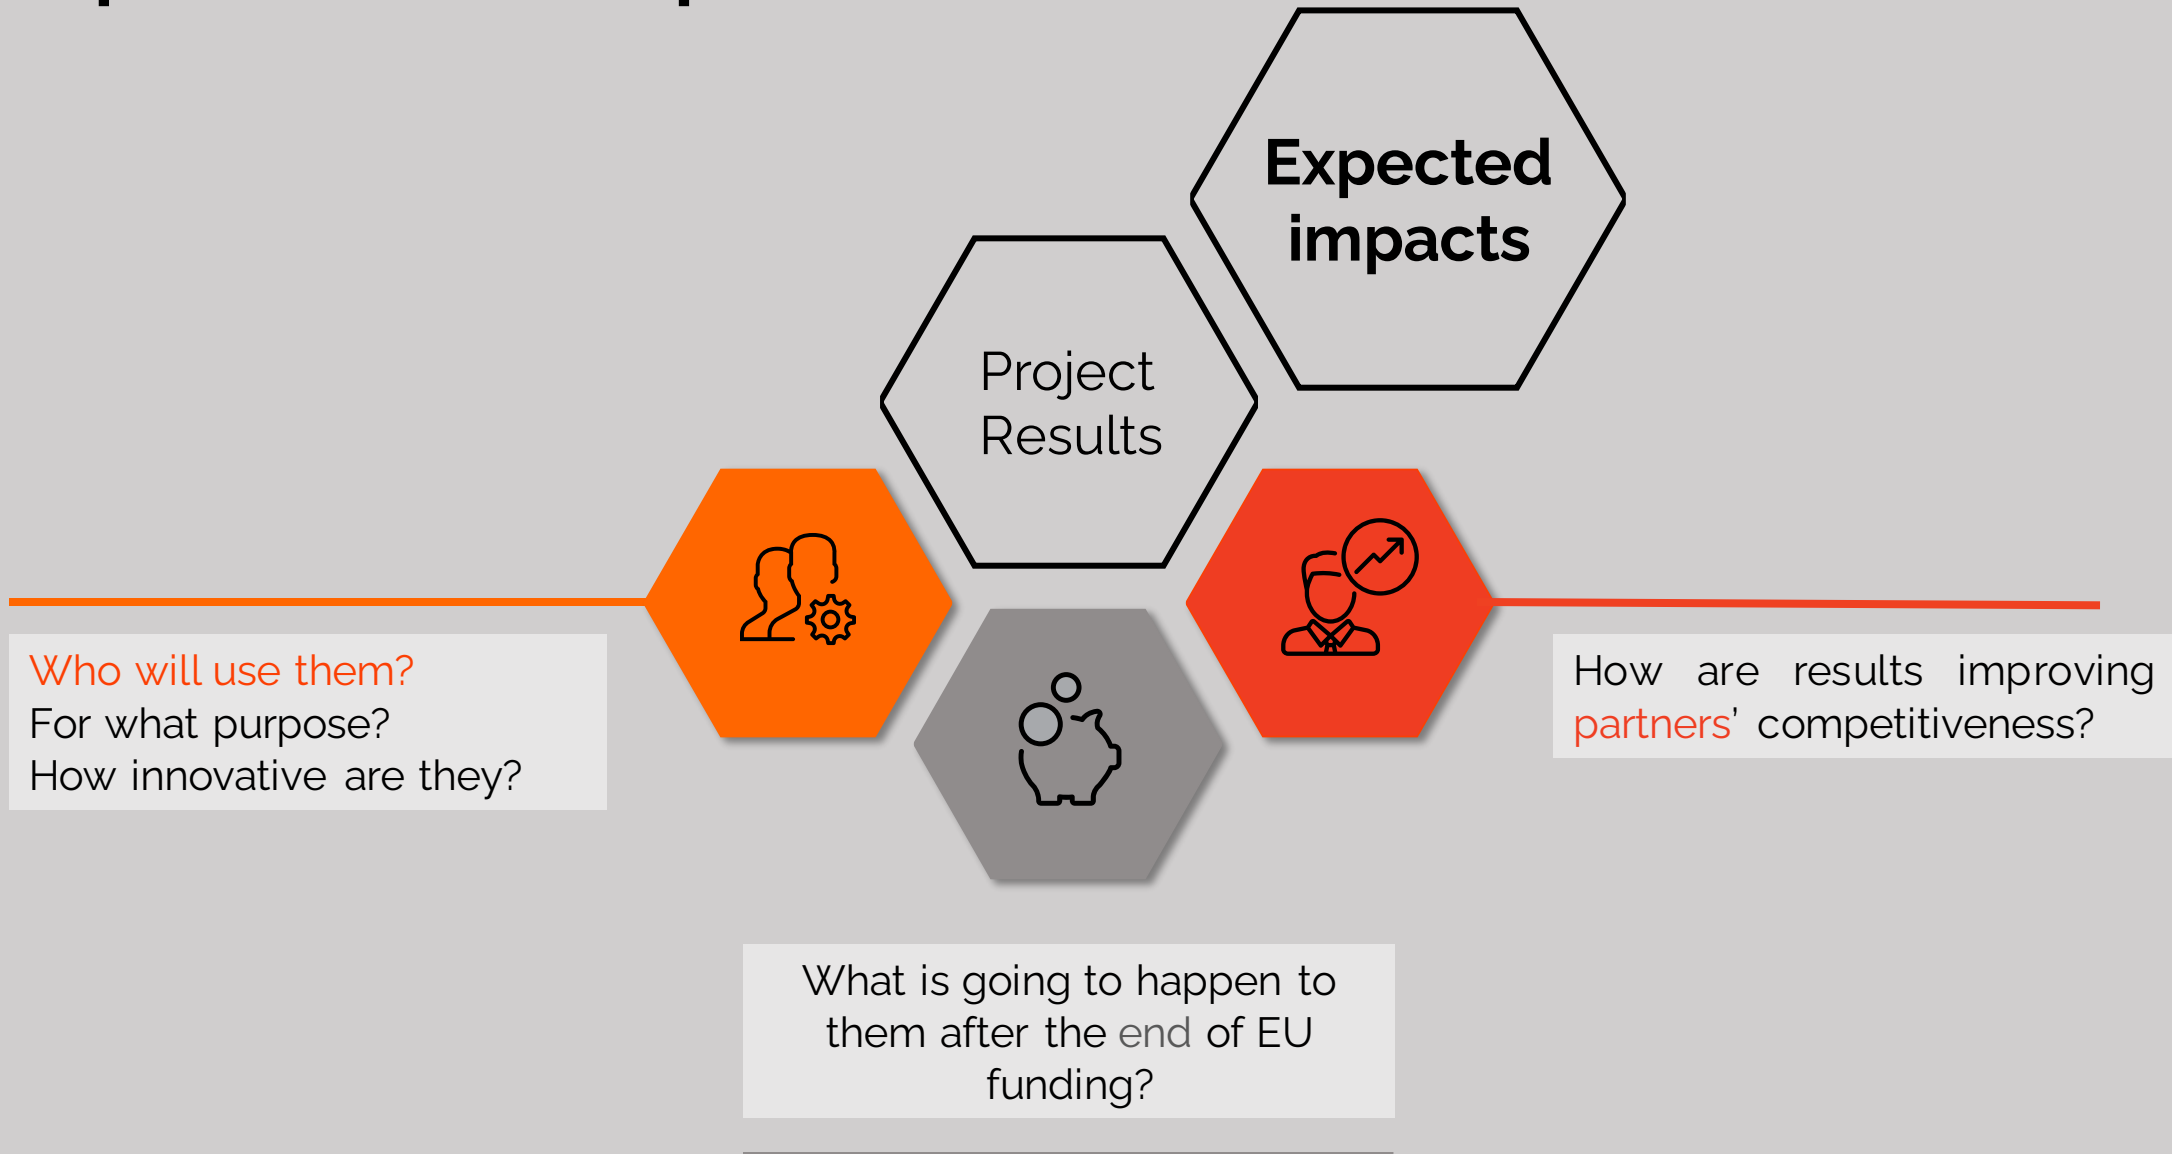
Expected impacts

Project Results

Who will use them?
For what purpose?
How innovative are they?

How are results improving partners' competitiveness?

What is going to happen to them after the end of EU funding?